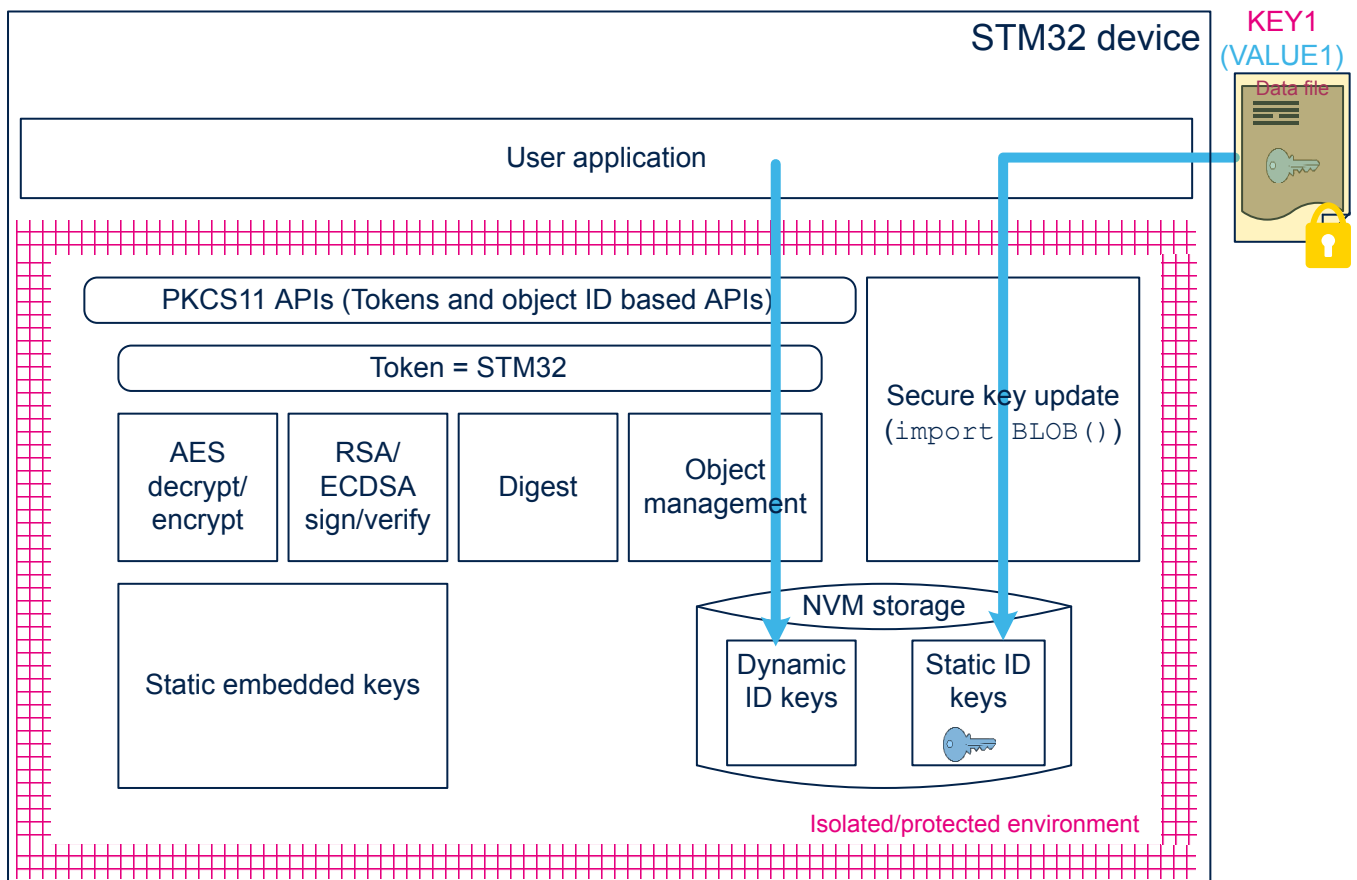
STM32 device

KEY1
(VALUE1)
Data file

User application

PKCS11 APIs (Tokens and object ID based APIs)

Token = STM32

AES decrypt/ encrypt

RSA/ ECDSA sign/verify

Digest

Object management

Secure key update (import BLOB())

Static embedded keys

NVM storage

Dynamic ID keys

Static ID keys

Isolated/protected environment